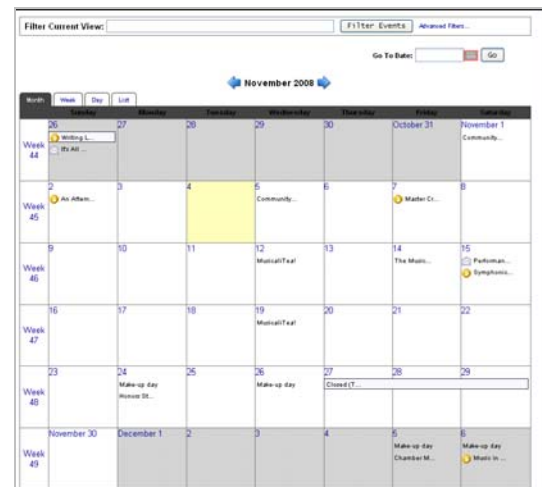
Filter Current View: Filter Events Advanced Filters...

Go To Date: Go

November 2008

Month Week Day List

| | Sunday | Monday | Tuesday | Wednesday | Thursday | Friday | Saturday |
|---|---|---|---|---|---|---|---|
| Week 44 | 26 Writing L... It's All ... | 27 | 28 | 29 | 30 | October 31 | November 1 Community... |
| Week 45 | 2 An Aftern... | 3 | 4 | 5 Community... | 6 | 7 Master Cr... | 8 |
| Week 46 | 9 | 10 | 11 | 12 MusicaliTea! | 13 | 14 The Music... | 15 Performan... Symphonic... |
| Week 47 | 16 | 17 | 18 | 19 MusicaliTea! | 20 | 21 | 22 |
| Week 48 | 23 | 24 Make-up day Honor St... | 25 | 26 Make-up day | 27 Closed (T... | 28 | 29 |
| Week 49 | November 30 | December 1 | 2 | 3 | 4 | 5 Make-up day Chamber M... | 6 Make-up day Music in ... |